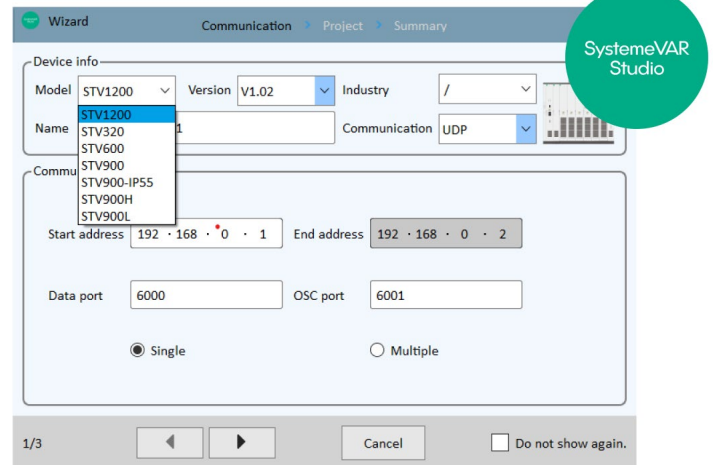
Wizard

Communication > Project > Summary

SystemeVAR Studio

Device info

Model STV1200 Version V1.02 Industry /

STV1200
STV320
STV600
STV900
STV900-IP55
STV900H
STV900L

Name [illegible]1 Communication UDP

Commu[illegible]

Start address 192 · 168 · 0 · 1 End address 192 · 168 · 0 · 2

Data port 6000 OSC port 6001

Single Multiple

1/3 Cancel Do not show again.